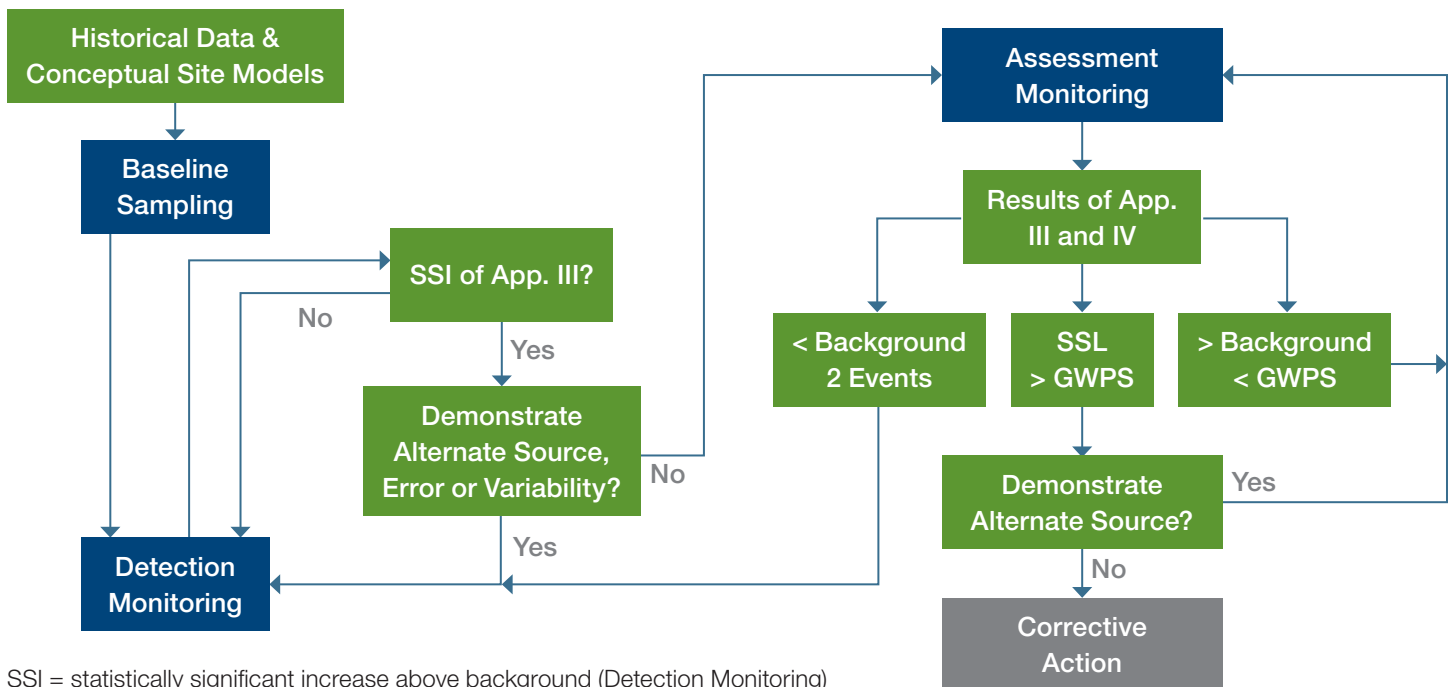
Historical Data & Conceptual Site Models

Baseline Sampling

SSI of App. III?

No

Yes

Demonstrate Alternate Source, Error or Variability?

No

Yes

Detection Monitoring

Assessment Monitoring

Results of App. III and IV

< Background 2 Events

SSL > GWPS

> Background < GWPS

Demonstrate Alternate Source?

Yes

No

Corrective Action

SSI = statistically significant increase above background (Detection Monitoring)